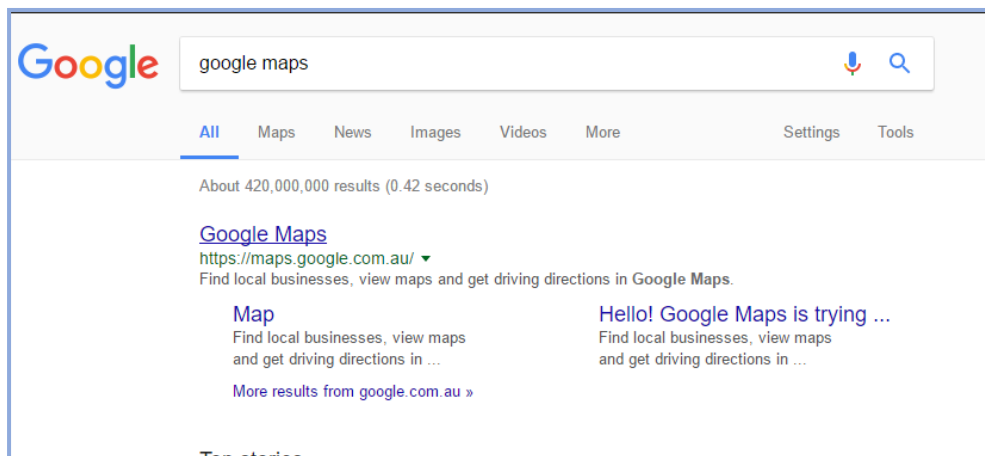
Google

google maps

All Maps News Images Videos More Settings Tools

About 420,000,000 results (0.42 seconds)

Google Maps
https://maps.google.com.au/
Find local businesses, view maps and get driving directions in **Google Maps**.

Map
Find local businesses, view maps and get driving directions in ...

Hello! Google Maps is trying ...
Find local businesses, view maps and get driving directions in ...

More results from google.com.au »

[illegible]